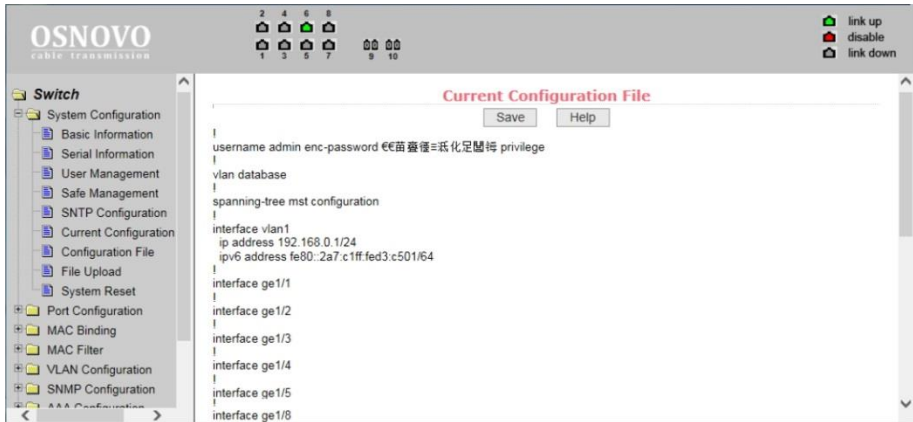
OSNOVO
cable transmission

2 4 6 8
1 3 5 7 9 10

link up
disable
link down

Switch
System Configuration
Basic Information
Serial Information
User Management
Safe Management
SNTP Configuration
Current Configuration
Configuration File
File Upload
System Reset
Port Configuration
MAC Binding
MAC Filter
VLAN Configuration
SNMP Configuration
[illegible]

Current Configuration File

Save Help

!
username admin enc-password €€苗薹裡≡汦化足闘评 privilege
!
vlan database
!
spanning-tree mst configuration
!
interface vlan1
ip address 192.168.0.1/24
ipv6 address fe80::2a7:c1ff:fed3:c501/64
!
interface ge1/1
!
interface ge1/2
!
interface ge1/3
!
interface ge1/4
!
interface ge1/5
!
interface ge1/8